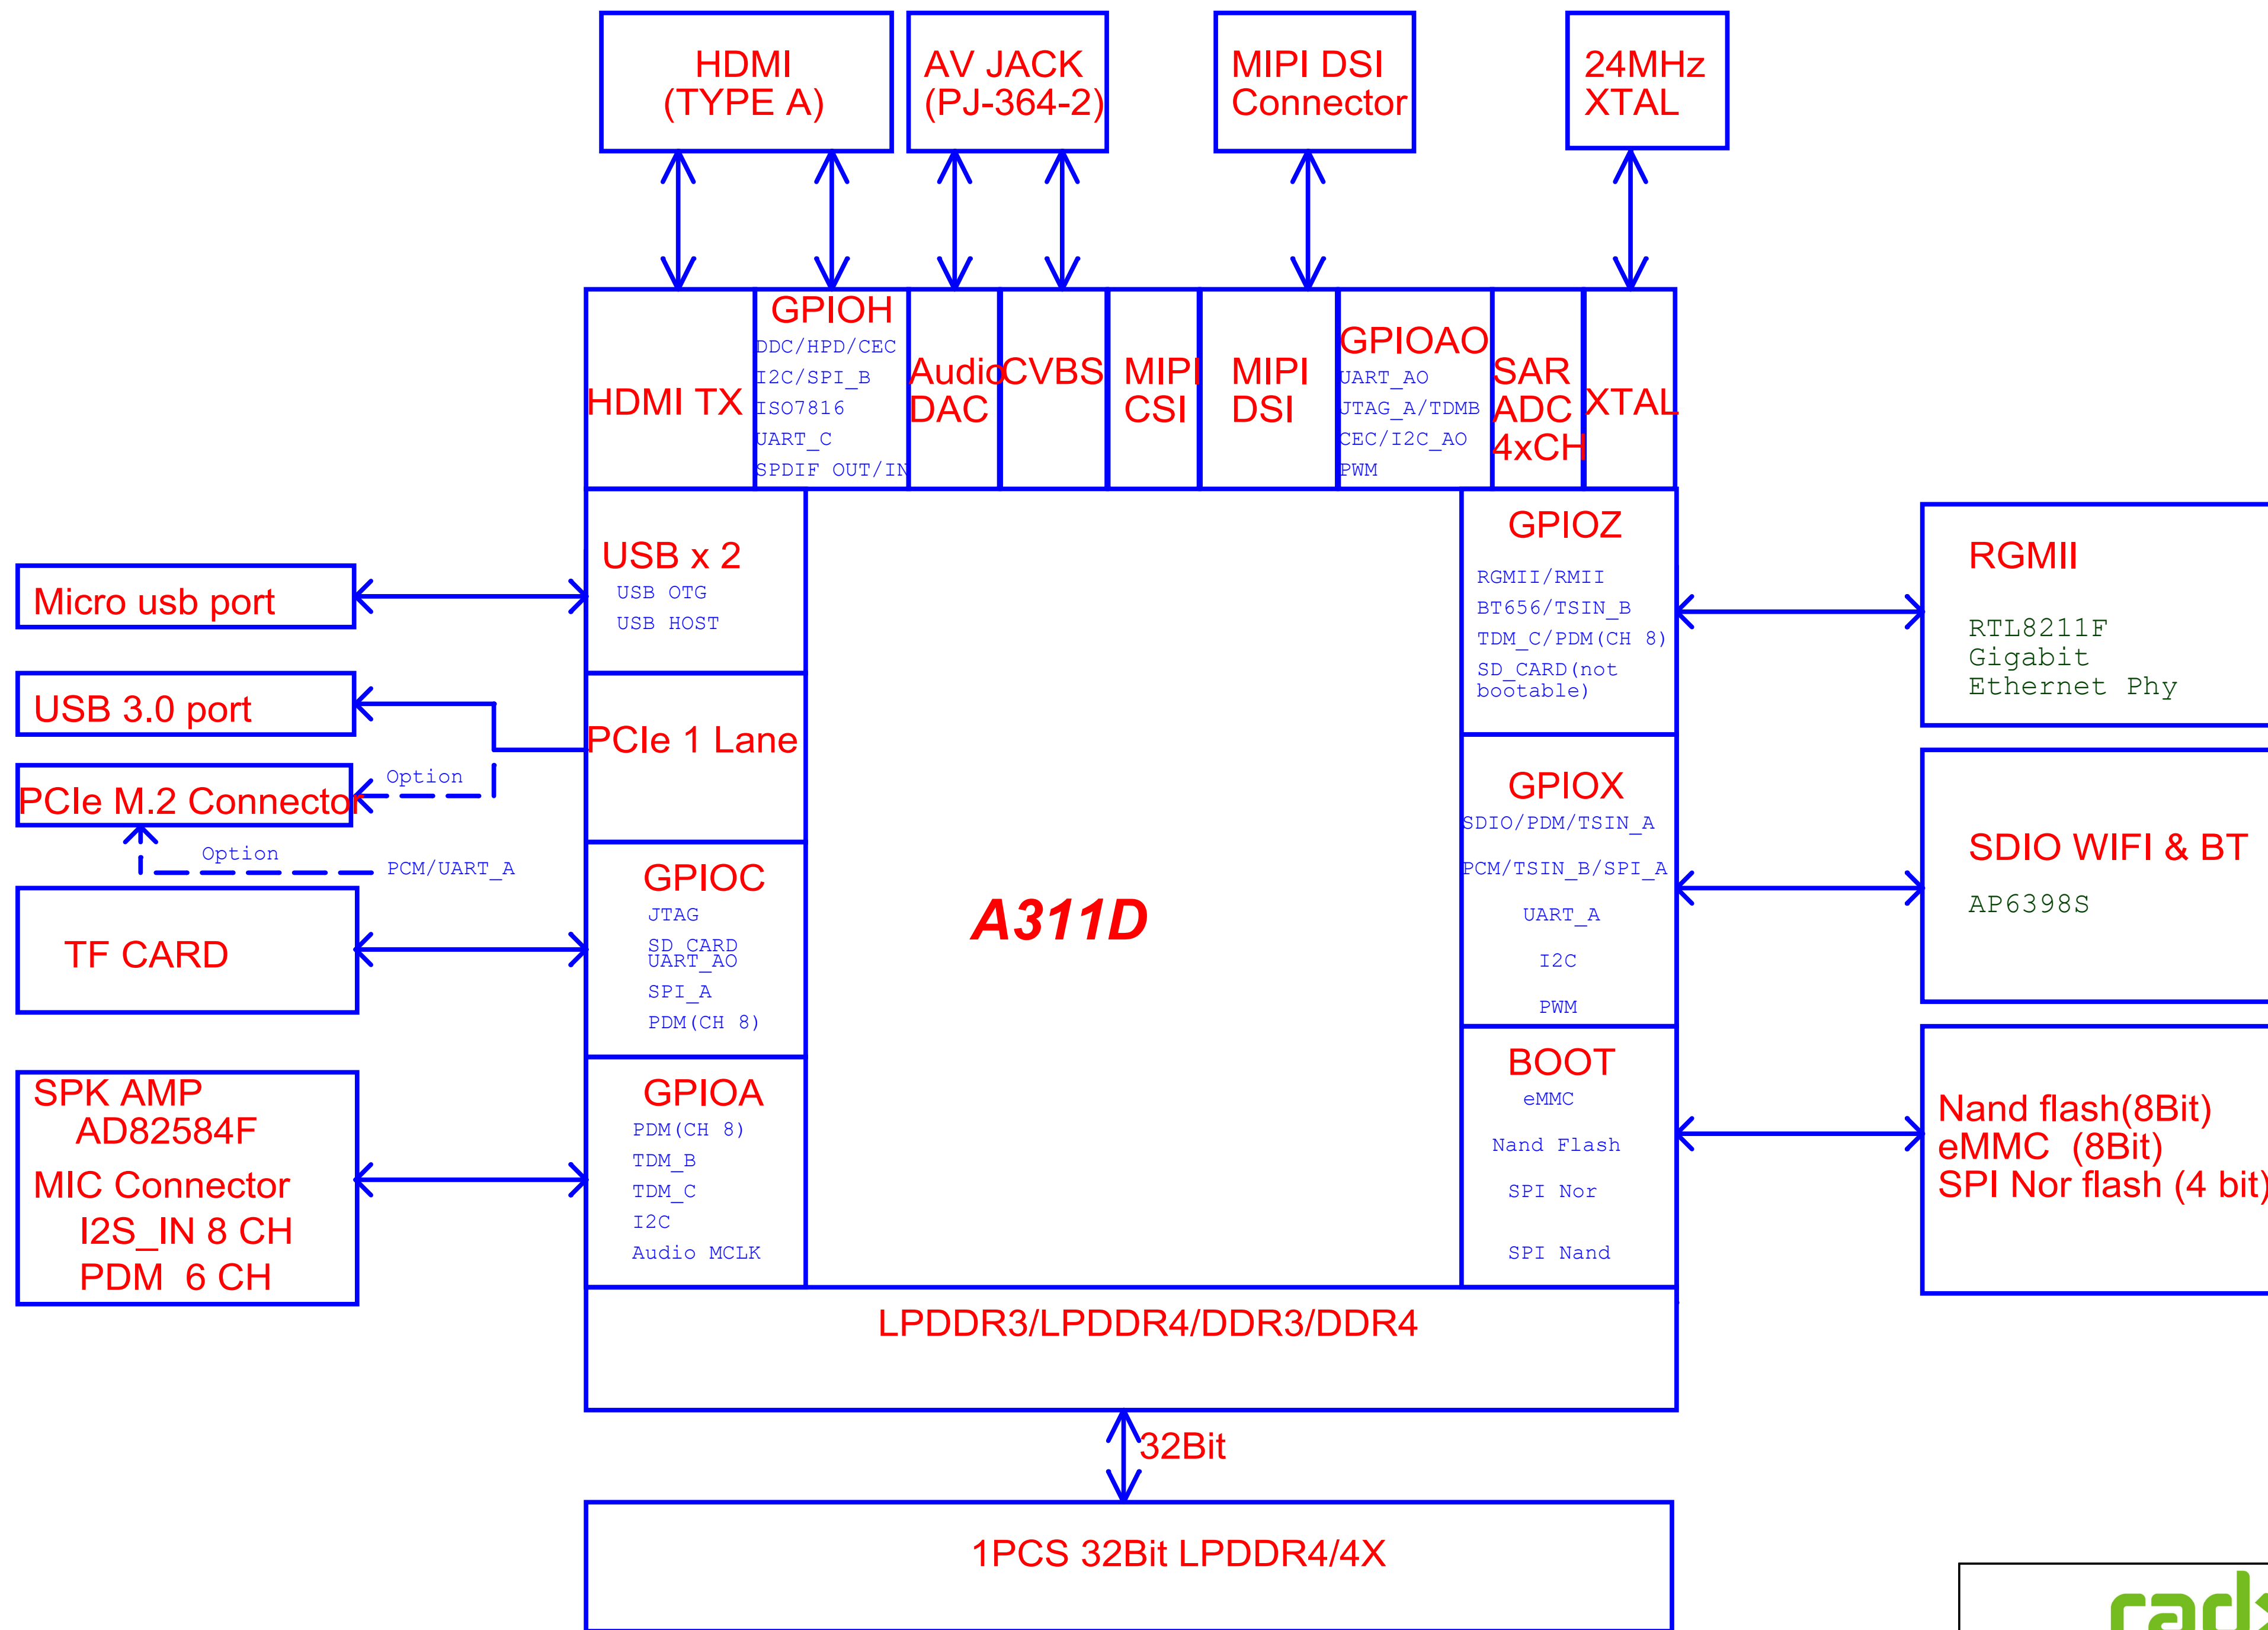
HDMI (TYPE A)

AV JACK (PJ-364-2)

MIPI DSI Connector

24MHz XTAL

HDMI TX

GPIOH
DDC/HPD/CEC
I2C/SPI_B
ISO7816
UART_C
SPDIF OUT/IN

Audio DAC

CVBS

MIPI CSI

MIPI DSI

GPIOAO
UART_AO
JTAG_A/TDMB
CEC/I2C_AO
PWM

SAR ADC 4xCH

XTAL

Micro usb port

USB x 2
USB OTG
USB HOST

GPIOZ
RGMII/RMII
BT656/TSIN_B
TDM_C/PDM(CH 8)
SD_CARD(not bootable)

RGMII
RTL8211F Gigabit Ethernet Phy

USB 3.0 port

PCIe 1 Lane

Option

PCIe M.2 Connector

Option

PCM/UART_A

GPIOX
SDIO/PDM/TSIN_A
PCM/TSIN_B/SPI_A
UART_A
I2C
PWM

SDIO WIFI & BT
AP6398S

TF CARD

GPIOC
JTAG
SD_CARD
UART_AO
SPI_A
PDM(CH 8)

A311D

SPK AMP
AD82584F
MIC Connector
I2S_IN 8 CH
PDM 6 CH

GPIOA
PDM(CH 8)
TDM_B
TDM_C
I2C
Audio MCLK

BOOT
eMMC
Nand Flash
SPI Nor
SPI Nand

Nand flash(8Bit)
eMMC (8Bit)
SPI Nor flash (4 bit)

LPDDR3/LPDDR4/DDR3/DDR4

32Bit

1PCS 32Bit LPDDR4/4X

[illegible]